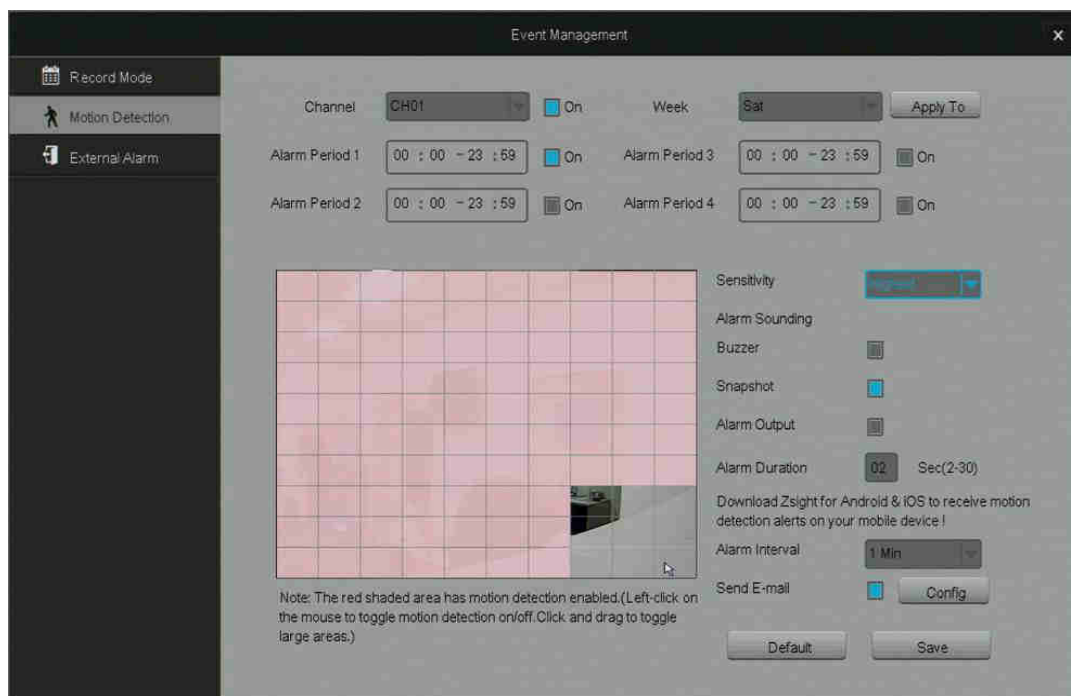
Event Management

Record Mode

Motion Detection

External Alarm

Channel CH01 On

Week Sat Apply To

Alarm Period 1 00 : 00 - 23 : 59 On

Alarm Period 3 00 : 00 - 23 : 59 On

Alarm Period 2 00 : 00 - 23 : 59 On

Alarm Period 4 00 : 00 - 23 : 59 On

Sensitivity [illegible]

Alarm Sounding

Buzzer

Snapshot

Alarm Output

Alarm Duration 02 Sec(2-30)

Download Zsight for Android & iOS to receive motion detection alerts on your mobile device !

Alarm Interval 1 Min

Send E-mail Config

Note: The red shaded area has motion detection enabled.(Left-click on the mouse to toggle motion detection on/off.Click and drag to toggle large areas.)

Default

Save